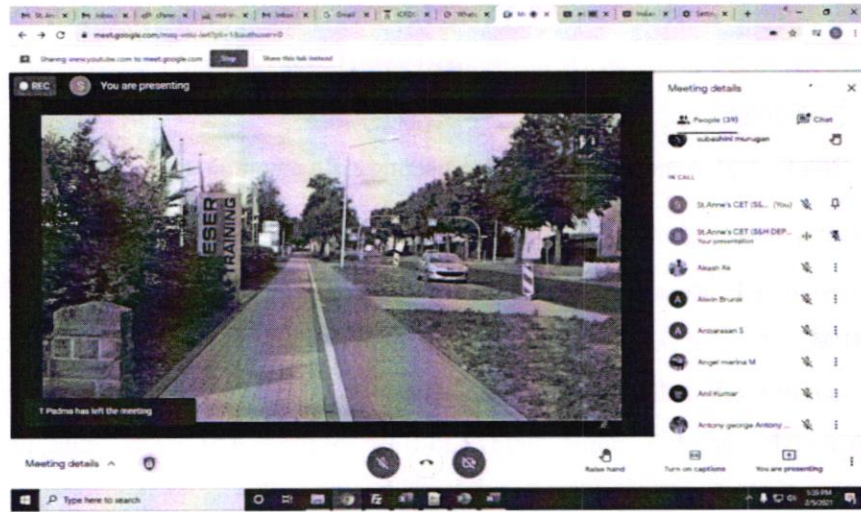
meet.google.com

Sharing www.youtube.com to meet.google.com Stop Share this tab instead

REC You are presenting

ESER TRAINING

T Padma has left the meeting

Meeting details

People (39) Chat

subashini murugan

IN CALL

St.Anne's CET (S&... (You)

St.Anne's CET (S&H DEP... Your presentation

Akash Ak

Alwin Brunsi

Anbarasan S

Angel marina M

Anil Kumar

Antony george Antony ...

Meeting details ^

Raise hand Turn on captions You are presenting

Type here to search

1:35 PM 2/5/2021